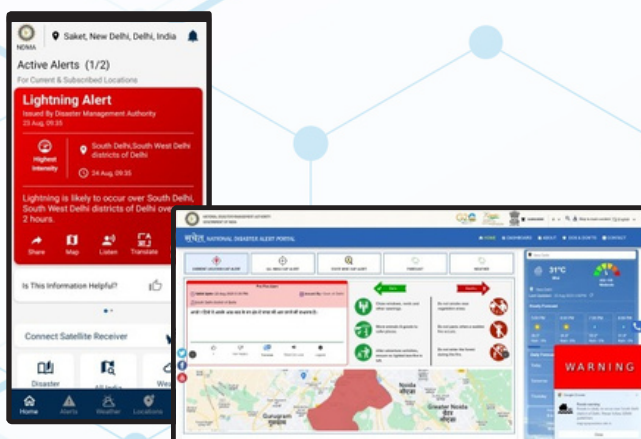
NDMA

Saket, New Delhi, Delhi, India

Active Alerts (1/2)

For Current & Subscribed Locations

Lightning Alert

Issued By Disaster Management Authority

23 Aug, 09:35

Highest Intensity

South Delhi,South West Delhi districts of Delhi

24 Aug, 09:35

Lightning is likely to occur over South Delhi, South West Delhi districts of Delhi over 2 hours.

Share Map Listen Translate

Is This Information Helpful?

Connect Satellite Receiver

Disaster

All India

We

Home Alerts Weather Locations

NATIONAL DISASTER ALERT PORTAL

HOME DASHBOARD ABOUT SOS & ALERTS CONTACT

31°C

Noida

Gurugram

Greater Noida

WARNING